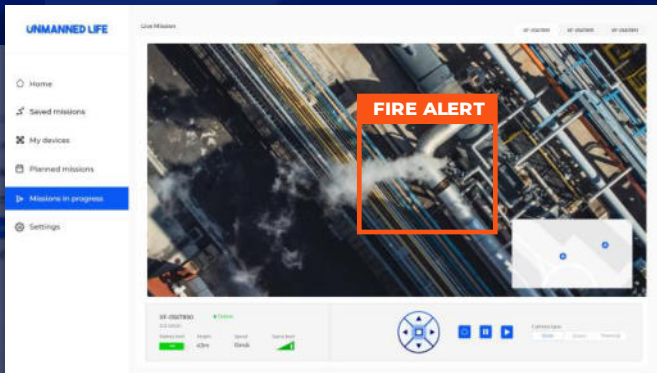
UNMANNED LIFE

Live Mission

Home

Saved missions

My devices

Planned missions

Missions in progress

Settings

FIRE ALERT

SF-0507890

Online

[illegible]

Battery level

Height

Speed

Signal level

Camera type